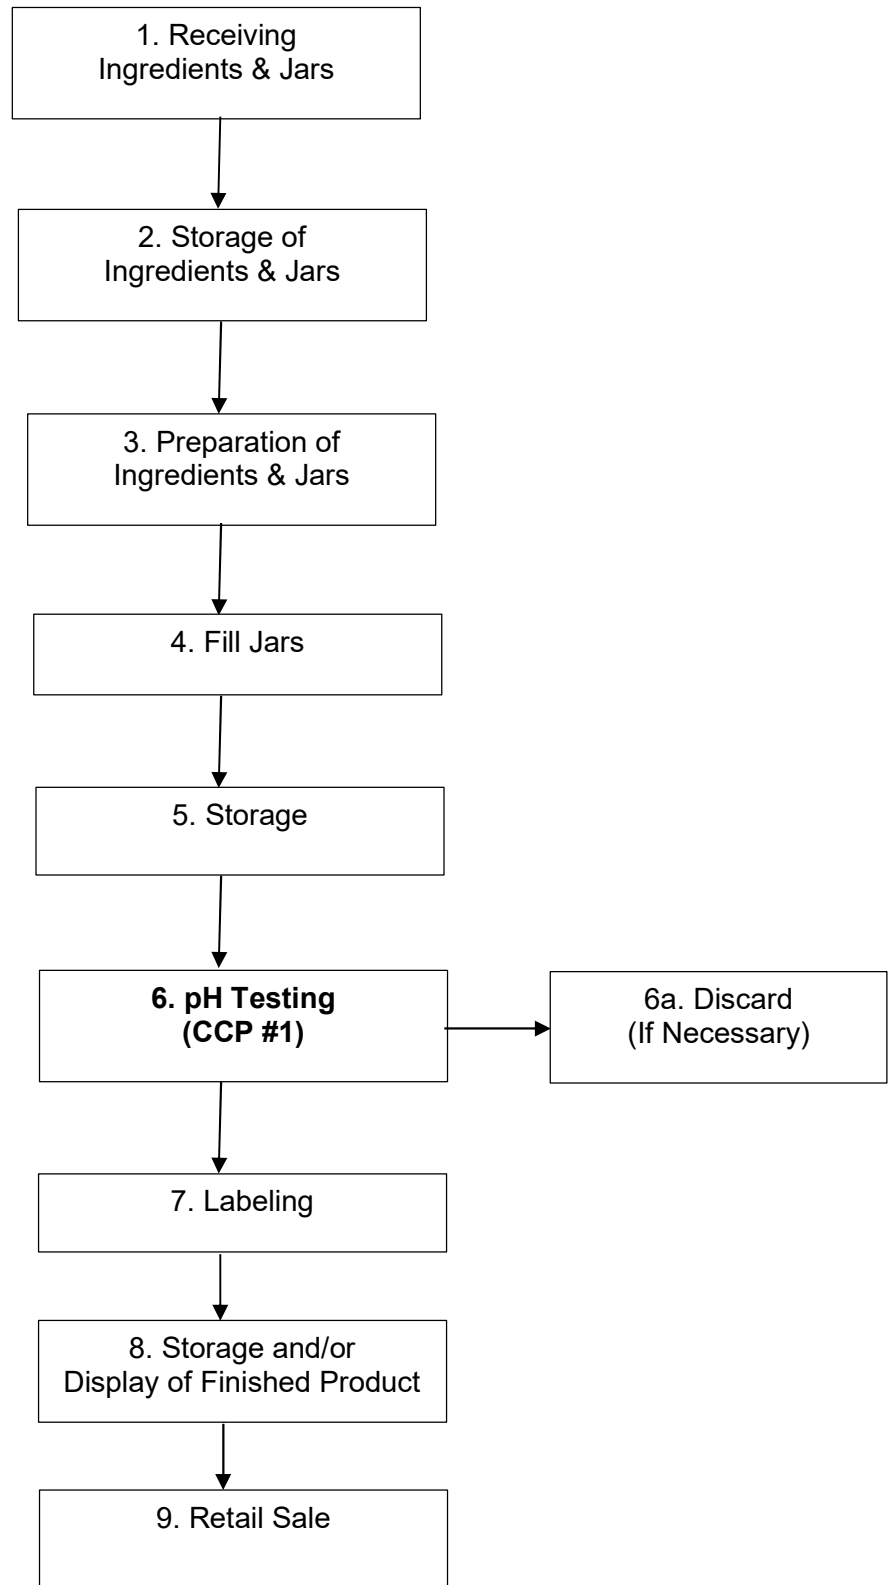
1. Receiving Ingredients & Jars

2. Storage of Ingredients & Jars

3. Preparation of Ingredients & Jars

4. Fill Jars

5. Storage

**6. pH Testing (CCP #1)**

6a. Discard (If Necessary)

7. Labeling

8. Storage and/or Display of Finished Product

9. Retail Sale